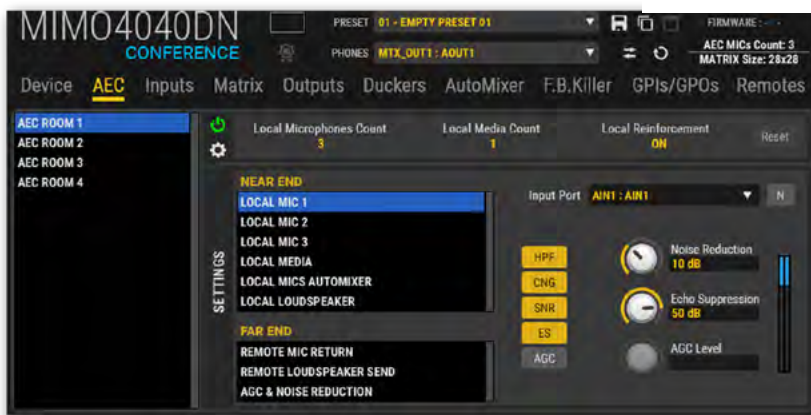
MIMO4040DN
CONFERENCE

PRESET 01 - EMPTY PRESET 01
PHONES MTX_OUT1 : AOUT1

FIRMWARE : --
AEC MICs Count: 3
MATRIX Size: 28x28

Device AEC Inputs Matrix Outputs Duckers AutoMixer F.B.Killer GPIs/GPOs Remotes

AEC ROOM 1
AEC ROOM 2
AEC ROOM 3
AEC ROOM 4

Local Microphones Count
3
Local Media Count
1
Local Reinforcement
ON
Reset

SETTINGS

NEAR END
LOCAL MIC 1
LOCAL MIC 2
LOCAL MIC 3
LOCAL MEDIA
LOCAL MICS AUTOMIXER
LOCAL LOUDSPEAKER

FAR END
REMOTE MIC RETURN
REMOTE LOUDSPEAKER SEND
AGC & NOISE REDUCTION

Input Port AIN1 : AIN1
N

HPF
CNG
SNR
ES
AGC

Noise Reduction
10 dB
Echo Suppression
50 dB
AGC Level